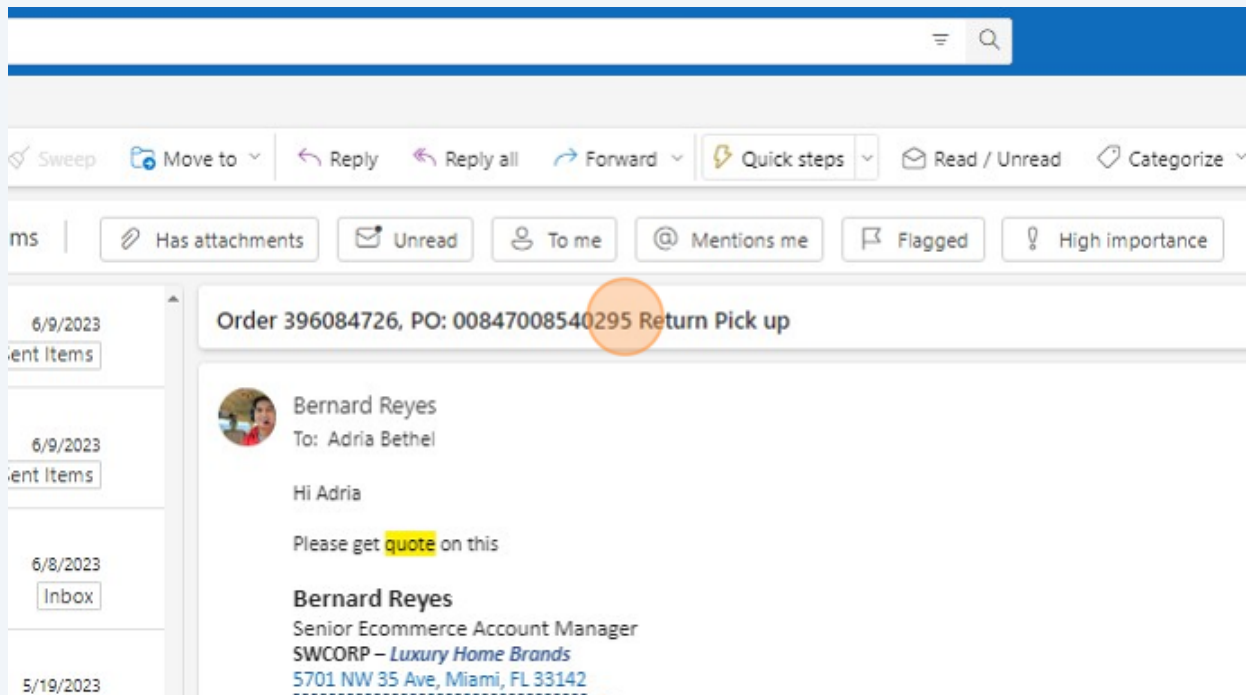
Sweep
Move to
Reply
Reply all
Forward
Quick steps
Read / Unread
Categorize

ms
Has attachments
Unread
To me
Mentions me
Flagged
High importance

6/9/2023
ent Items

6/9/2023
ent Items

6/8/2023
Inbox

5/19/2023

Order 396084726, PO: 00847008540295 Return Pick up

Bernard Reyes
To: Adria Bethel

Hi Adria

Please get quote on this

Bernard Reyes
Senior Ecommerce Account Manager
SWCORP – Luxury Home Brands
5701 NW 35 Ave, Miami, FL 33142